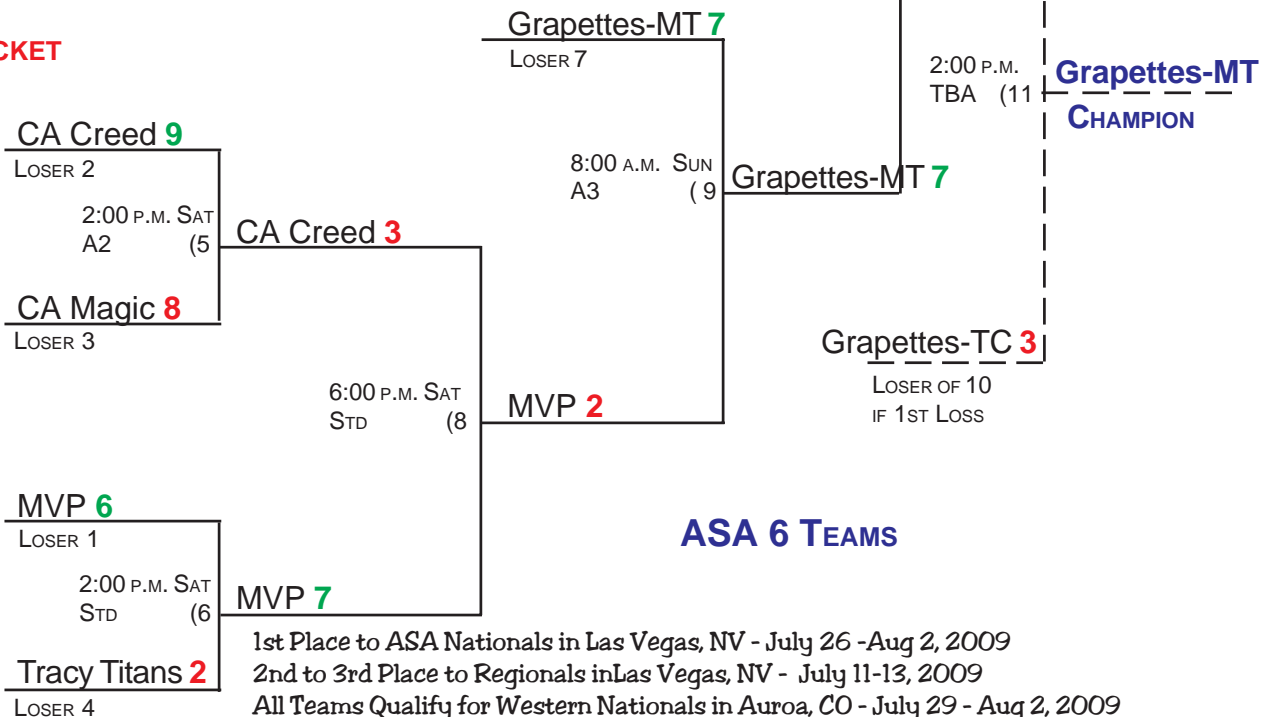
CKET

Grapettes-MT 7
Loser 7

2:00 p.m.
TBA (11

Grapettes-MT
Champion

CA Creed 9
Loser 2

2:00 p.m. Sat
A2 (5

CA Creed 3

8:00 a.m. Sun
A3 ( 9

Grapettes-MT 7

CA Magic 8
Loser 3

Grapettes-TC 3
Loser of 10
if 1st Loss

6:00 p.m. Sat
Std (8

MVP 2

MVP 6
Loser 1

ASA 6 Teams

2:00 p.m. Sat
Std (6

MVP 7

Tracy Titans 2
Loser 4

1st Place to ASA Nationals in Las Vegas, NV - July 26 -Aug 2, 2009
2nd to 3rd Place to Regionals inLas Vegas, NV - July 11-13, 2009
All Teams Qualify for Western Nationals in Auroa, CO - July 29 - Aug 2, 2009